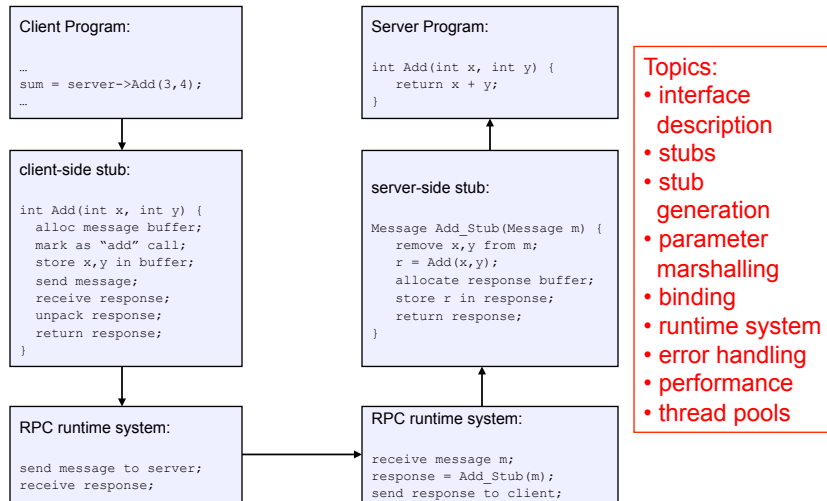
Client Program:

…
sum = server->Add(3,4);
…

client-side stub:

int Add(int x, int y) {
alloc message buffer;
mark as "add" call;
store x,y in buffer;
send message;
receive response;
unpack response;
return response;
}

RPC runtime system:

send message to server;
receive response;

Server Program:

int Add(int x, int y) {
return x + y;
}

server-side stub:

Message Add_Stub(Message m) {
remove x,y from m;
r = Add(x,y);
allocate response buffer;
store r in response;
return response;
}

RPC runtime system:

receive message m;
response = Add_Stub(m);
send response to client;

Topics:
• interface description
• stubs
• stub generation
• parameter marshalling
• binding
• runtime system
• error handling
• performance
• thread pools